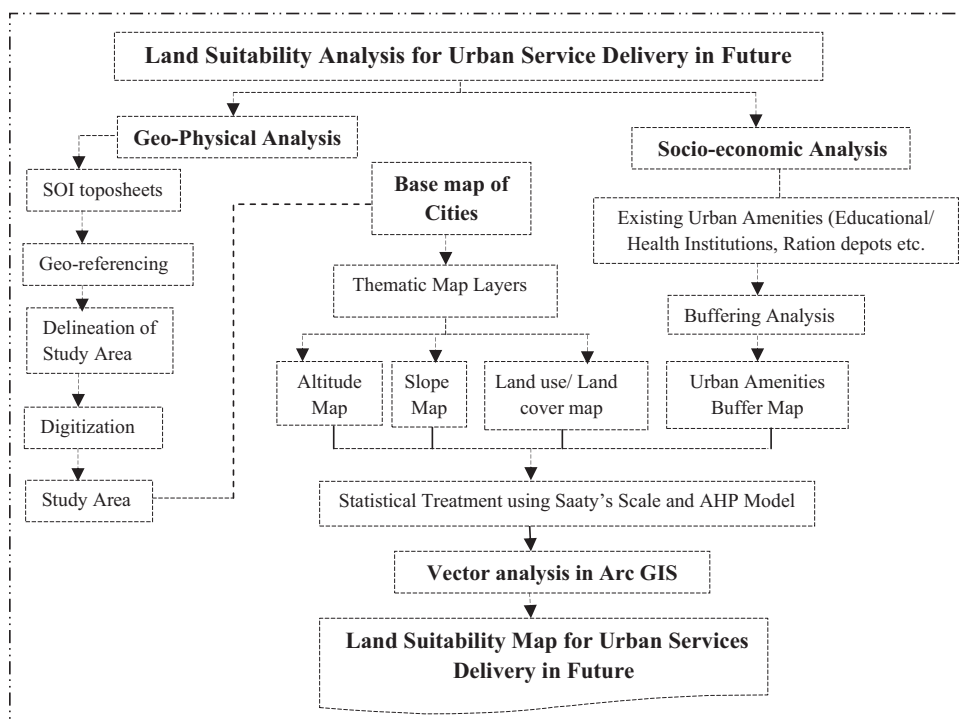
Land Suitability Analysis for Urban Service Delivery in Future

Geo-Physical Analysis

Socio-economic Analysis

SOI toposheets

Base map of Cities

Existing Urban Amenities (Educational/ Health Institutions, Ration depots etc.

Geo-referencing

Thematic Map Layers

Delineation of Study Area

Buffering Analysis

Altitude Map

Slope Map

Land use/ Land cover map

Urban Amenities Buffer Map

Digitization

Study Area

Statistical Treatment using Saaty's Scale and AHP Model

Vector analysis in Arc GIS

Land Suitability Map for Urban Services Delivery in Future